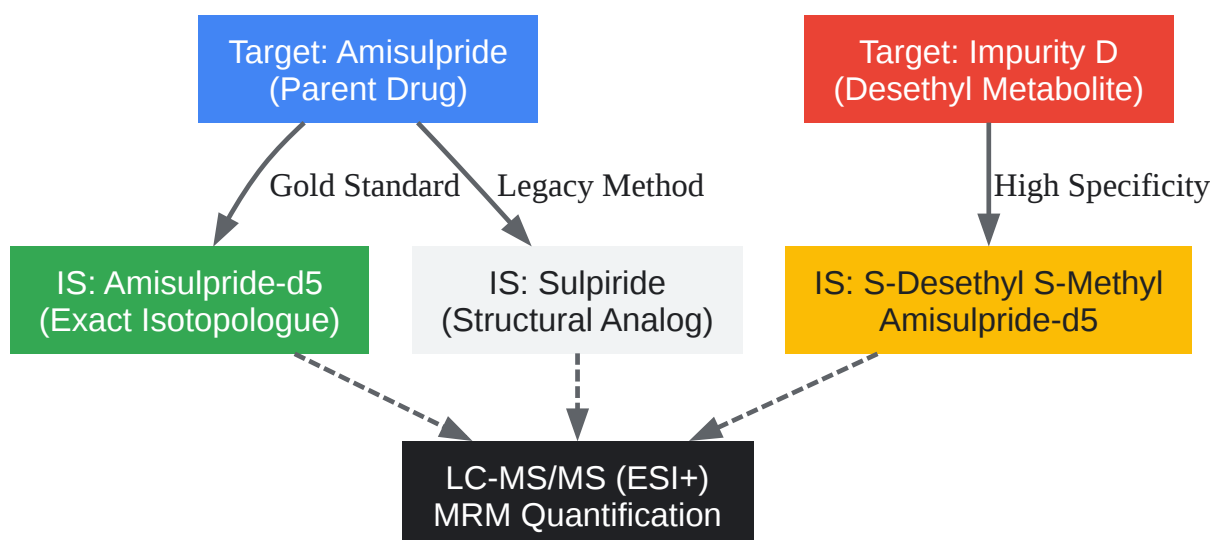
Target: Amisulpride
(Parent Drug)

Target: Impurity D
(Desethyl Metabolite)

Gold Standard

Legacy Method

High Specificity

IS: Amisulpride-d5
(Exact Isotopologue)

IS: Sulpiride
(Structural Analog)

IS: S-Desethyl S-Methyl
Amisulpride-d5

LC-MS/MS (ESI+)
MRM Quantification